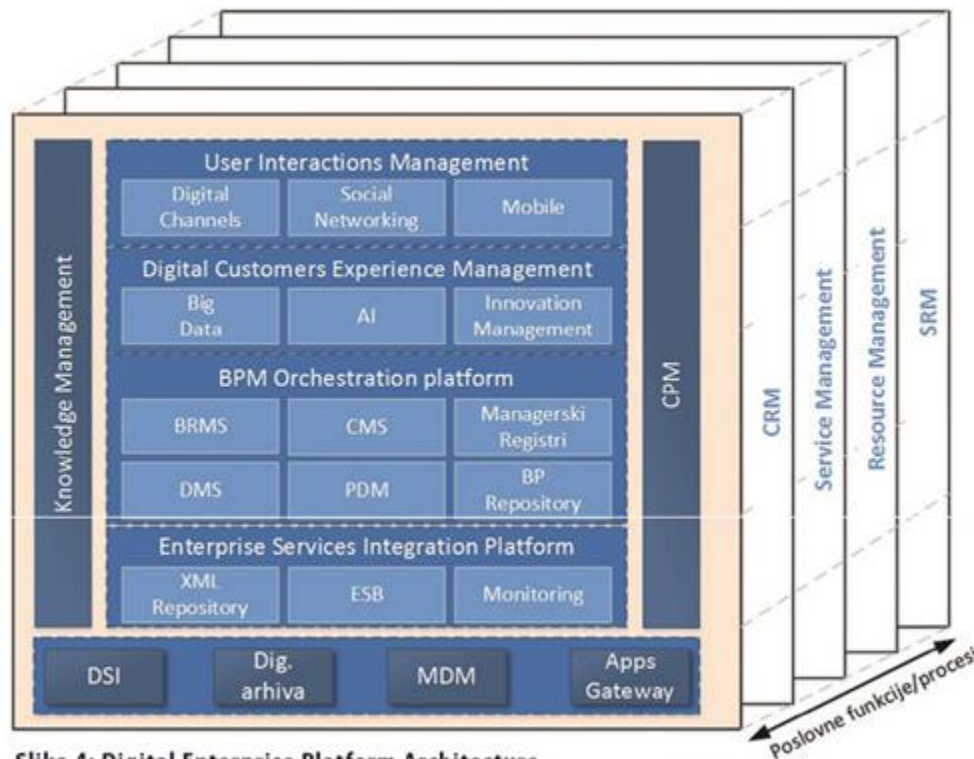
Knowledge Management

User Interactions Management

Digital Channels

Social Networking

Mobile

Digital Customers Experience Management

Big Data

AI

Innovation Management

BPM Orchestration platform

BRMS

CMS

Managerski Registri

DMS

PDM

BP Repository

Enterprise Services Integration Platform

XML Repository

ESB

Monitoring

CPM

CRM

Service Management

Resource Management

SRM

DSI

Dig. arhiva

MDM

Apps Gateway

Poslovne funkcije/procesi

Slika 4: Digital Enterprise Platform Architecture